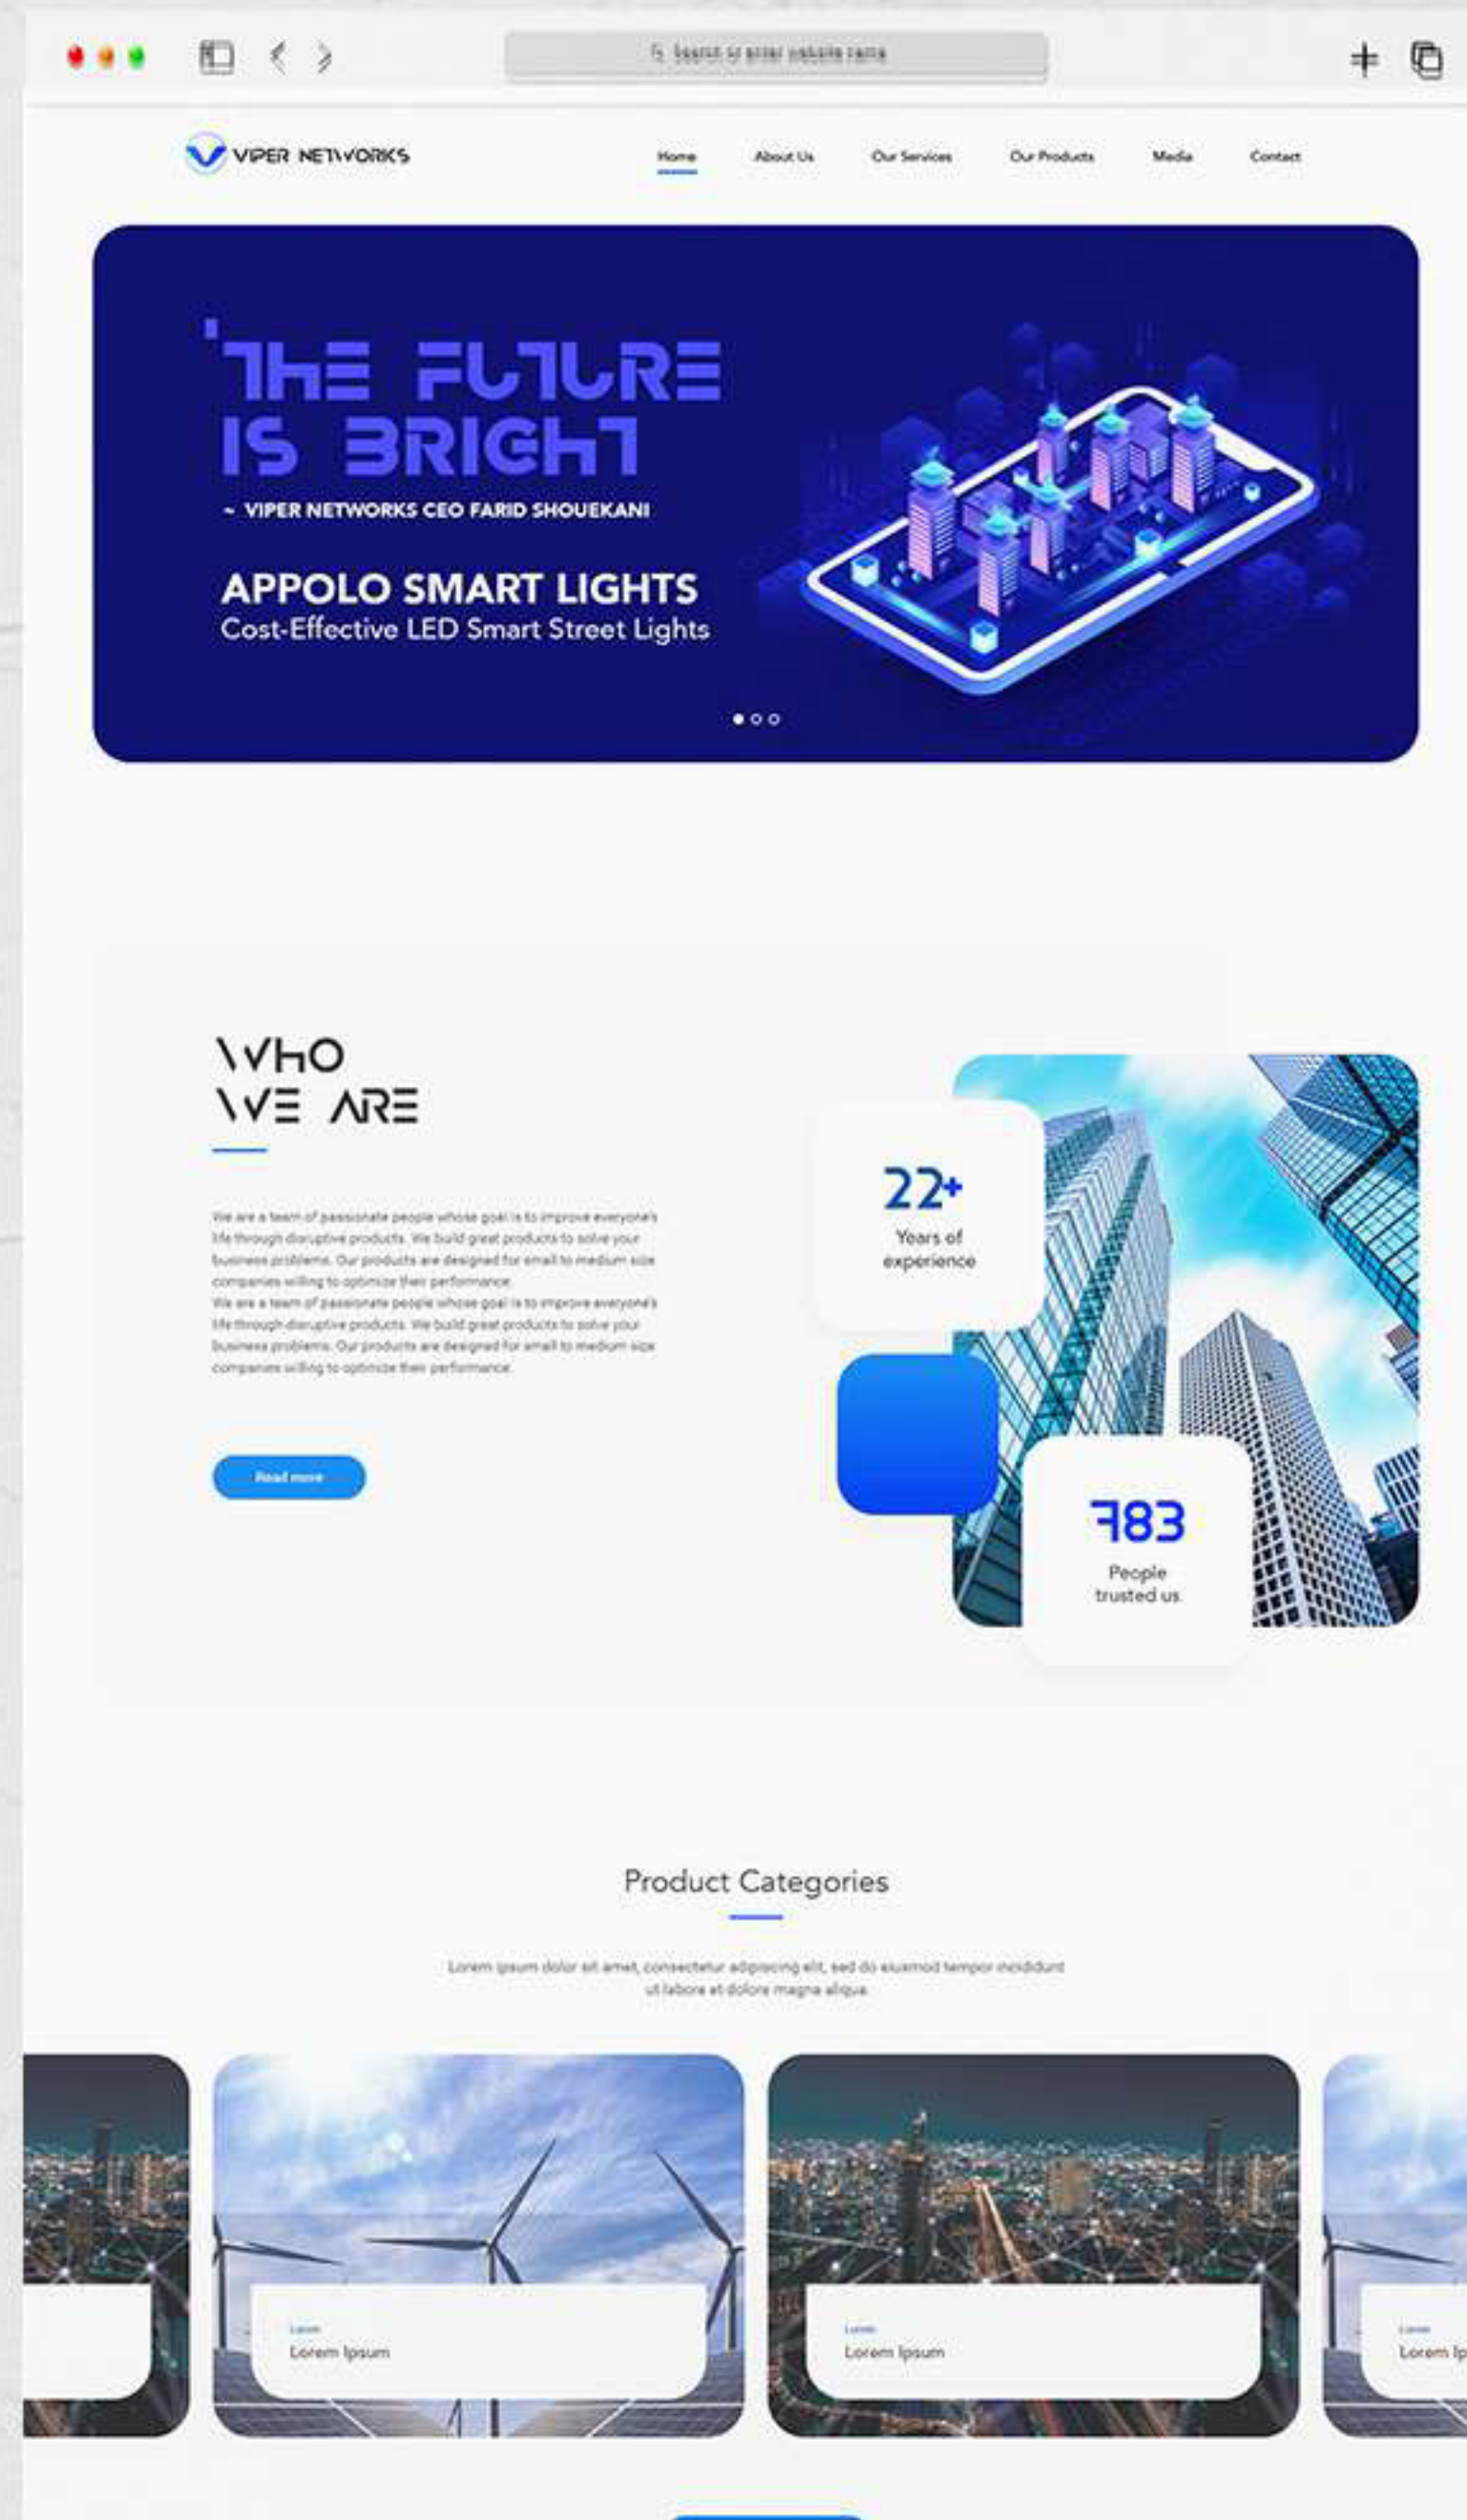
Search or enter website name

VIPER NETWORKS

Home About Us Our Services Our Products Media Contact

'THE FUTURE IS BRIGHT

~ VIPER NETWORKS CEO FARID SHOUEKANI

APPOLO SMART LIGHTS
Cost-Effective LED Smart Street Lights

WHO WE ARE

We are a team of passionate people whose goal is to improve everyone's life through disruptive products. We build great products to solve your business problems. Our products are designed for small to medium size companies willing to optimize their performance.
We are a team of passionate people whose goal is to improve everyone's life through disruptive products. We build great products to solve your business problems. Our products are designed for small to medium size companies willing to optimize their performance.

Read more

22+
Years of experience

783
People trusted us

Product Categories

Lorem ipsum dolor sit amet, consectetur adipiscing elit, sed do eiusmod tempor incididunt ut labore et dolore magna aliqua.

Lorem
Lorem Ipsum

Lorem
Lorem Ipsum

Lorem
Lorem Ip